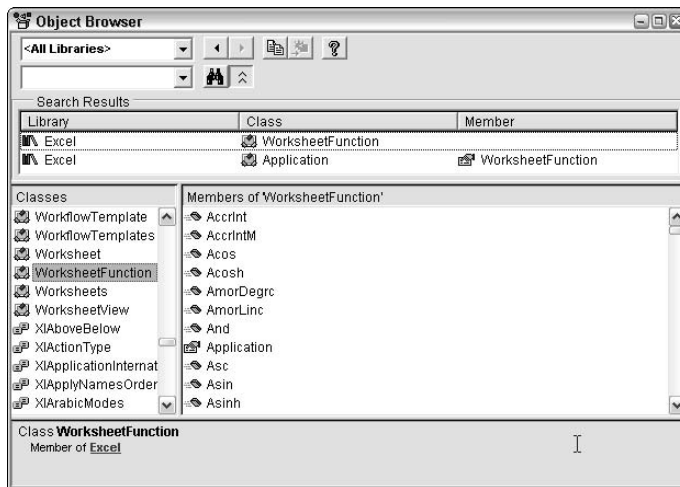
Object Browser

<All Libraries>

Search Results

| Library | Class | Member |
|---|---|---|
| Excel | WorksheetFunction | |
| Excel | Application | WorksheetFunction |

Classes
WorkflowTemplate
WorkflowTemplates
Worksheet
WorksheetFunction
Worksheets
WorksheetView
XlAboveBelow
XlActionType
XlApplicationInternat
XlApplyNamesOrder
XlArabicModes

Members of 'WorksheetFunction'
AccrInt
AccrIntM
Acos
Acosh
AmorDegrc
AmorLinc
And
Application
Asc
Asin
Asinh

Class WorksheetFunction
Member of Excel